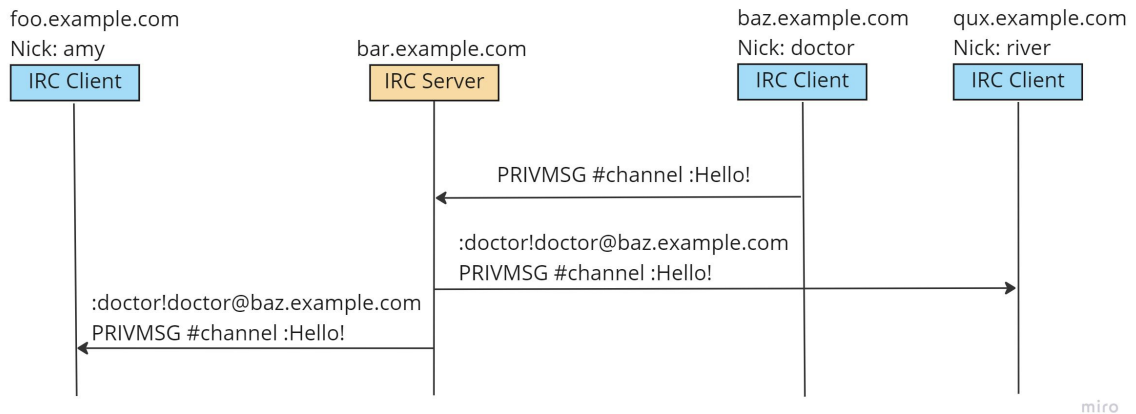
foo.example.com
Nick: amy
IRC Client

bar.example.com
IRC Server

baz.example.com
Nick: doctor
IRC Client

qux.example.com
Nick: river
IRC Client

PRIVMSG #channel :Hello!

:doctor!doctor@baz.example.com
PRIVMSG #channel :Hello!

:doctor!doctor@baz.example.com
PRIVMSG #channel :Hello!

miro